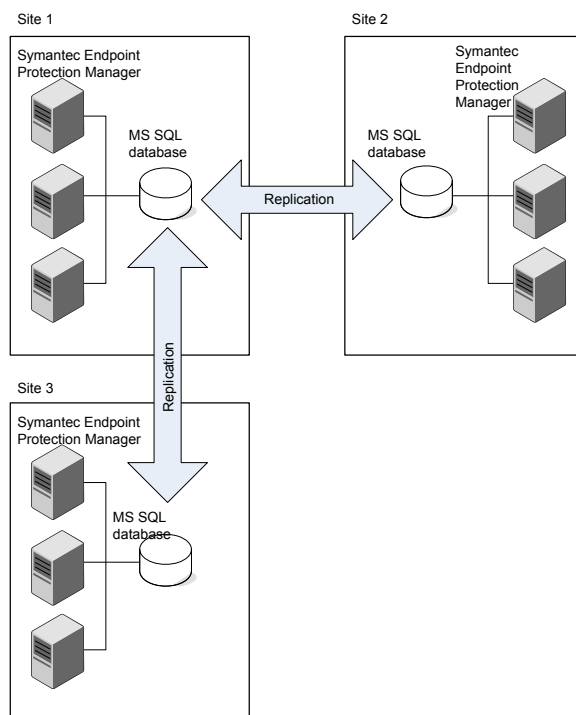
Site 1

Symantec Endpoint Protection Manager

MS SQL database

Replication

Site 2

Symantec Endpoint Protection Manager

MS SQL database

Replication

Site 3

Symantec Endpoint Protection Manager

MS SQL database